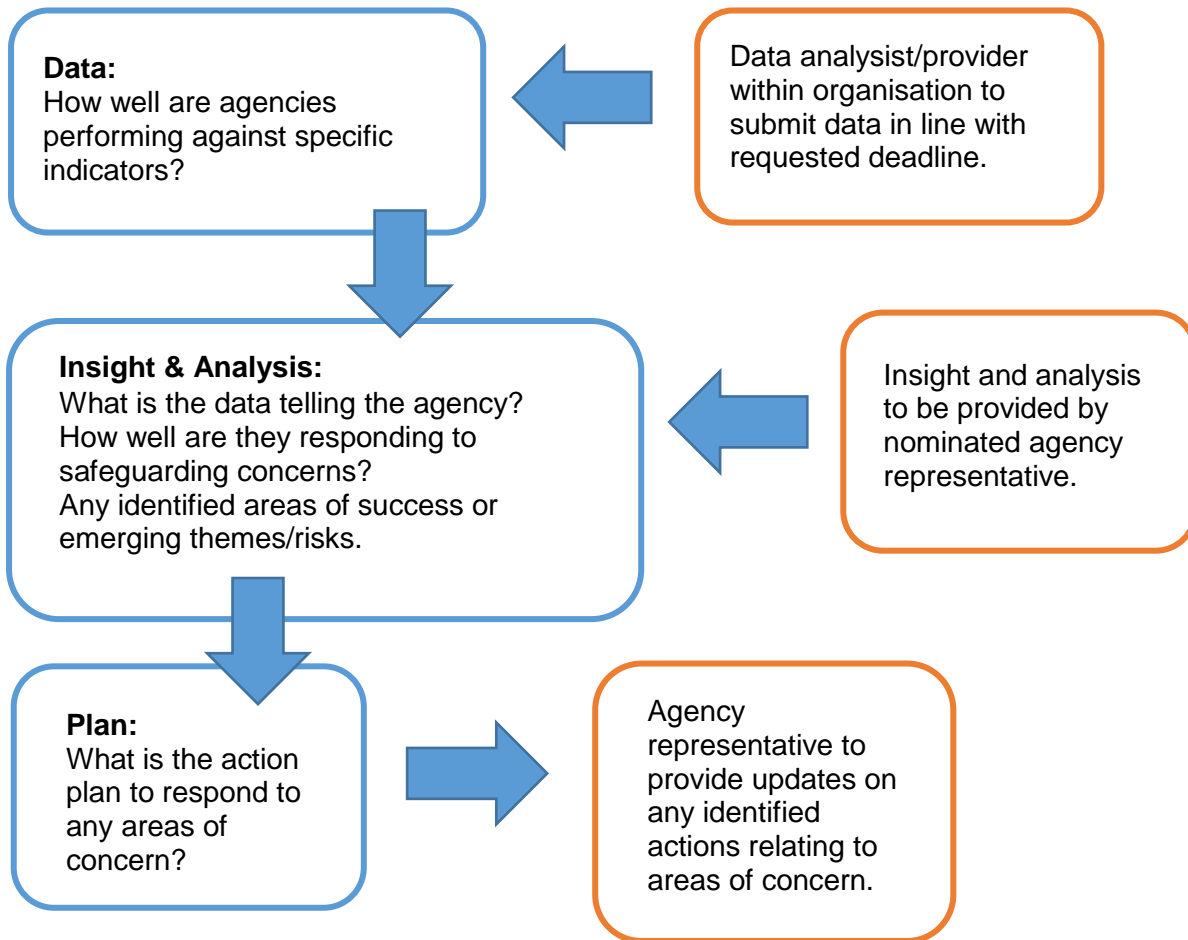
**Data:**
How well are agencies performing against specific indicators?

Data analysist/provider within organisation to submit data in line with requested deadline.

**Insight & Analysis:**
What is the data telling the agency?
How well are they responding to safeguarding concerns?
Any identified areas of success or emerging themes/risks.

Insight and analysis to be provided by nominated agency representative.

**Plan:**
What is the action plan to respond to any areas of concern?

Agency representative to provide updates on any identified actions relating to areas of concern.